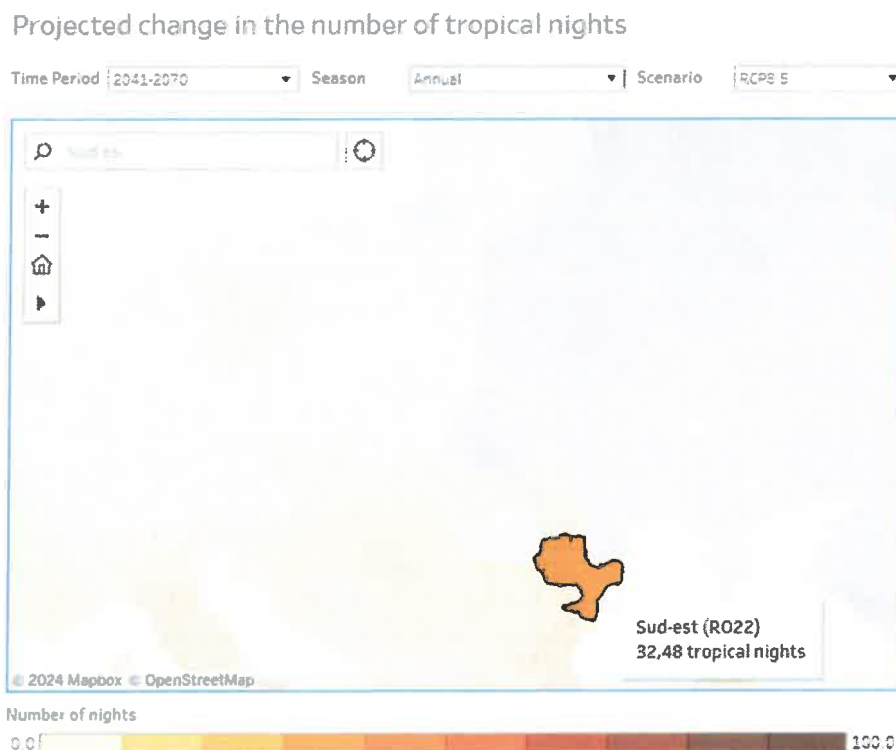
Projected change in the number of tropical nights

Time Period 2041-2070 ▾ Season Annual ▾ | Scenario RCP8.5 ▾

Sud-est

+
−

Sud-est (RO22)
32,48 tropical nights

© 2024 Mapbox © OpenStreetMap

Number of nights

0.0 100.0